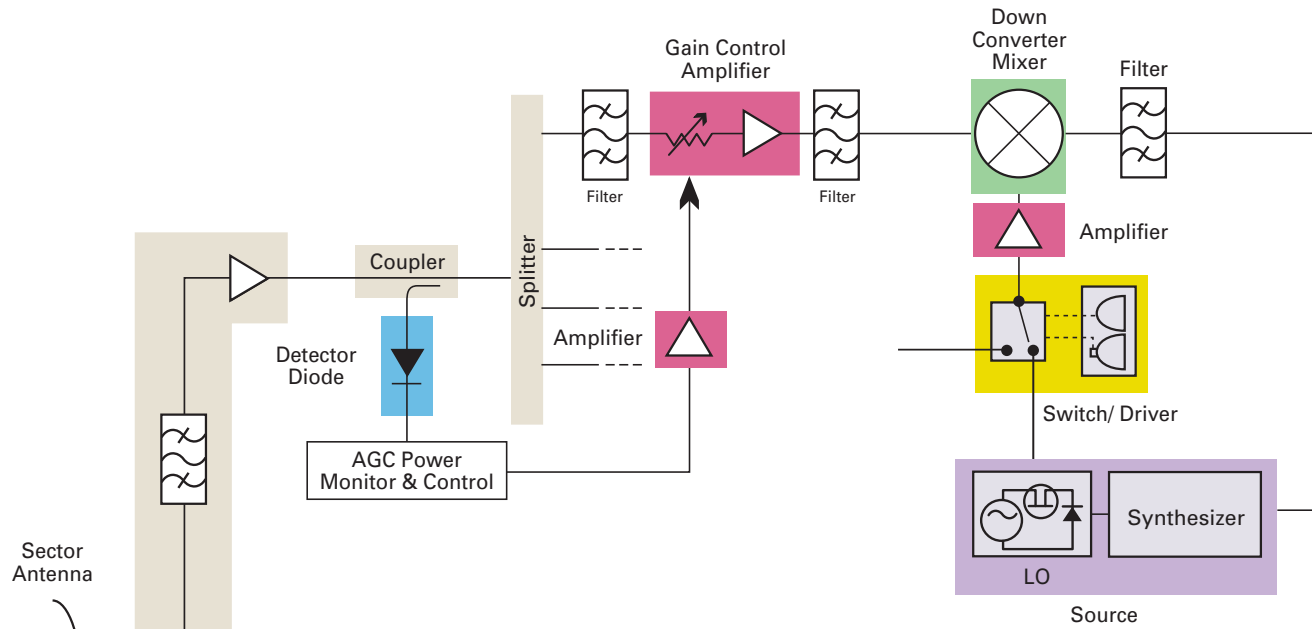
Down Converter Mixer

Gain Control Amplifier

Filter

Filter

Filter

Amplifier

Coupler

Splitter

Amplifier

Detector Diode

Switch/ Driver

AGC Power Monitor & Control

Synthesizer

LO

Source

Sector Antenna